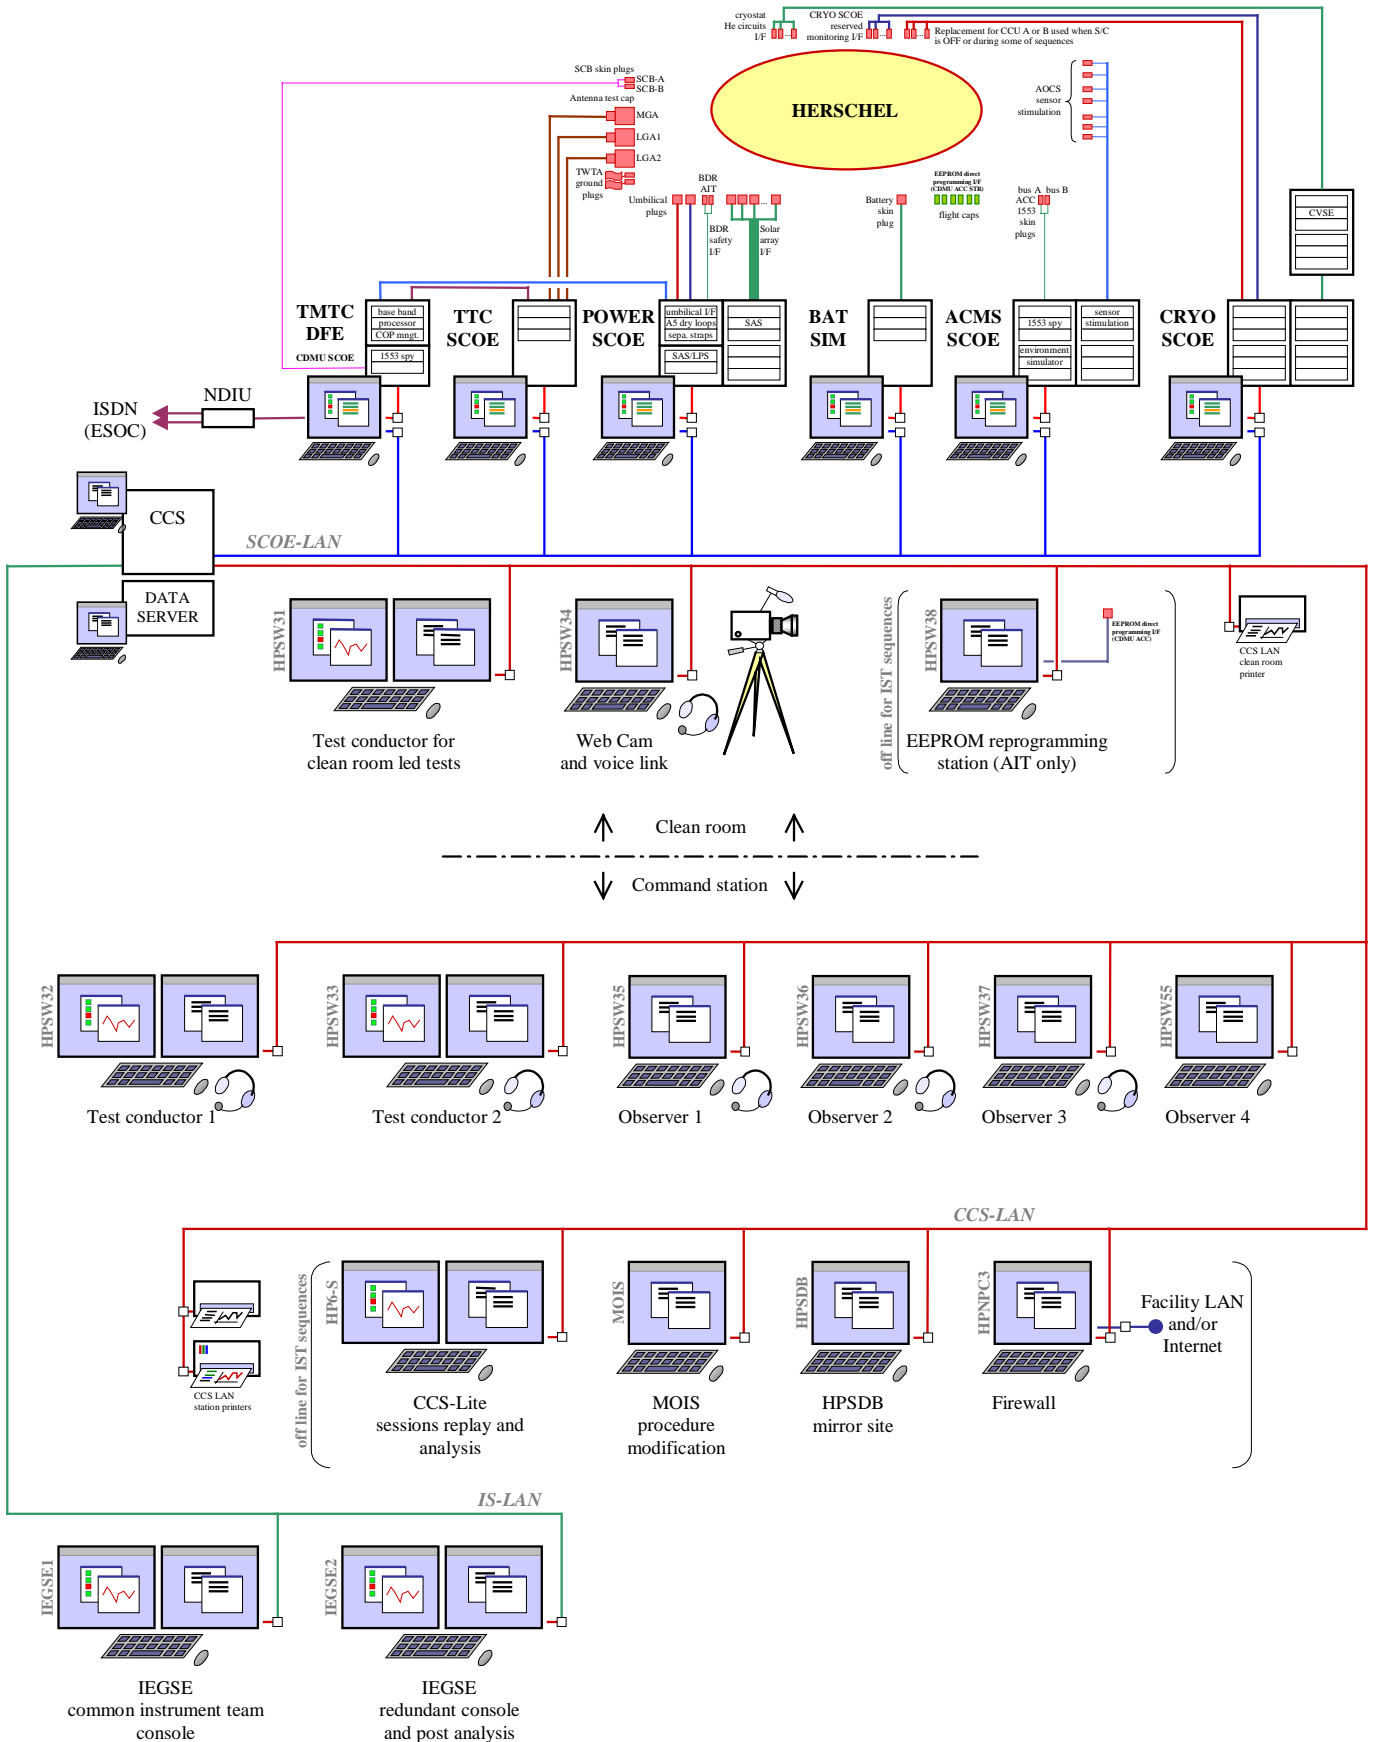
cryostat He circuits I/F
CRYO SCOE reserved monitoring I/F
Replacement for CCU A or B used when S/C is OFF or during some of sequences

SCB skin plugs
SCB-A
SCB-B
Antenna test cap
MGA
LGA1
LGA2
TWTA ground plugs

HERSCHEL

AOCS sensor stimulation

BDR AIT
Umbilical plugs
BDR safety I/F
Solar array I/F
Battery skin plug
EEPROM direct programming I/F (CDMU ACC STR)
flight caps
bus A bus B ACC 1553 skin plugs

CVSE

TMTC DFE
CDMU SCOE
base band processor
COP mngt.
1553 spy
TTC SCOE
POWER SCOE
umbilical I/F
A5 dry loops
sepa. straps
SAS/LPS
SAS
BAT SIM
ACMS SCOE
1553 spy
environment simulator
sensor stimulation
CRYO SCOE

ISDN (ESOC)
NDIU

CCS
SCOE-LAN
DATA SERVER

HPSW31
Test conductor for clean room led tests
HPSW34
Web Cam and voice link
off line for IST sequences
HPSW38
EEPROM direct programming I/F (CDMU ACC)
EEPROM reprogramming station (AIT only)
CCS LAN clean room printer

Clean room
Command station

HPSW32
Test conductor 1
HPSW33
Test conductor 2
HPSW35
Observer 1
HPSW36
Observer 2
HPSW37
Observer 3
HPSW55
Observer 4

CCS-LAN

CCS LAN station printers
off line for IST sequences
HP6-S
CCS-Lite sessions replay and analysis
MOIS
MOIS procedure modification
HPSDB
HPSDB mirror site
HPNPC3
Firewall
Facility LAN and/or Internet

IS-LAN

IEGSE1
IEGSE common instrument team console
IEGSE2
IEGSE redundant console and post analysis